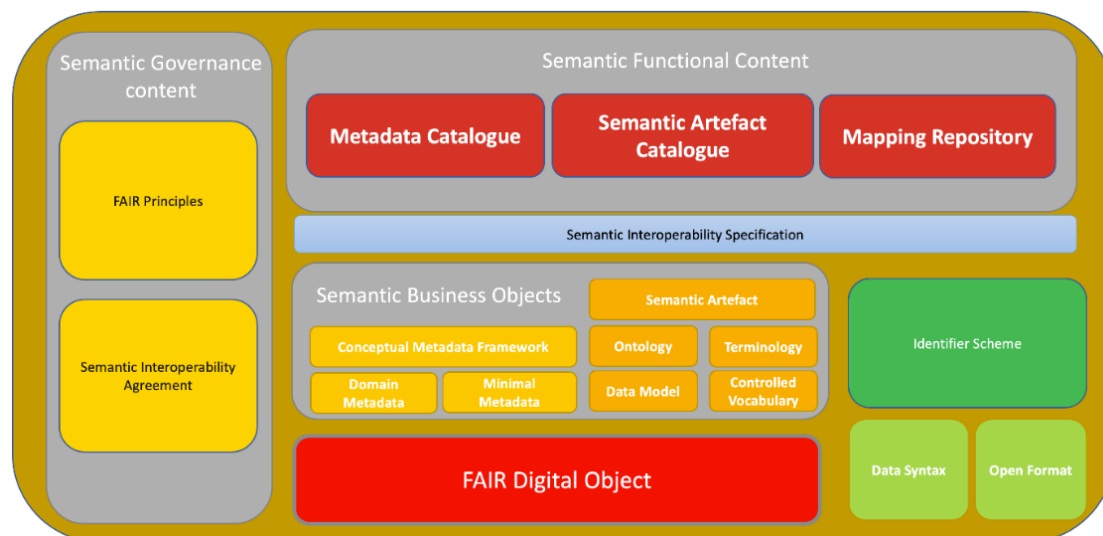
Semantic Governance content

FAIR Principles

Semantic Interoperability Agreement

Semantic Functional Content

Metadata Catalogue

Semantic Artefact Catalogue

Mapping Repository

Semantic Interoperability Specification

Semantic Business Objects

Conceptual Metadata Framework

Domain Metadata

Minimal Metadata

Semantic Artefact

Ontology

Terminology

Data Model

Controlled Vocabulary

Identifier Scheme

FAIR Digital Object

Data Syntax

Open Format